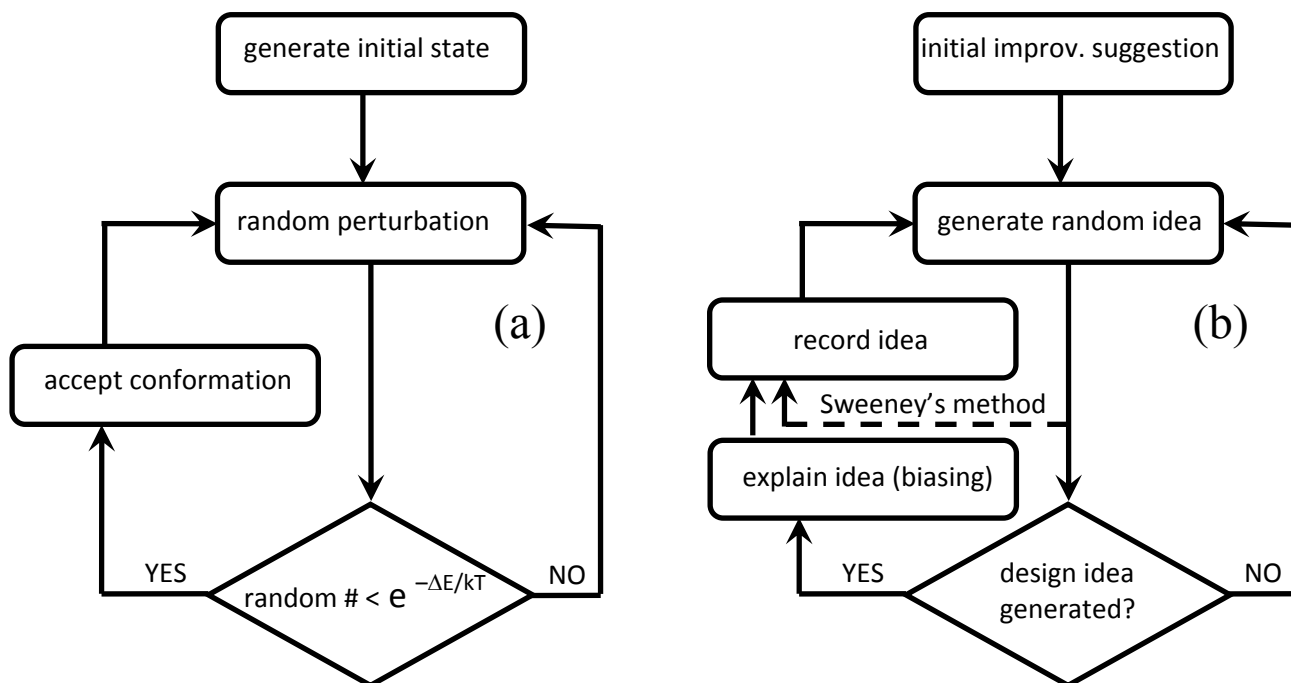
generate initial state

random perturbation

(a)

accept conformation

YES

random # < $e^{-\Delta E/kT}$

NO

initial improv. suggestion

generate random idea

(b)

record idea

Sweeney's method

explain idea (biasing)

YES

design idea generated?

NO